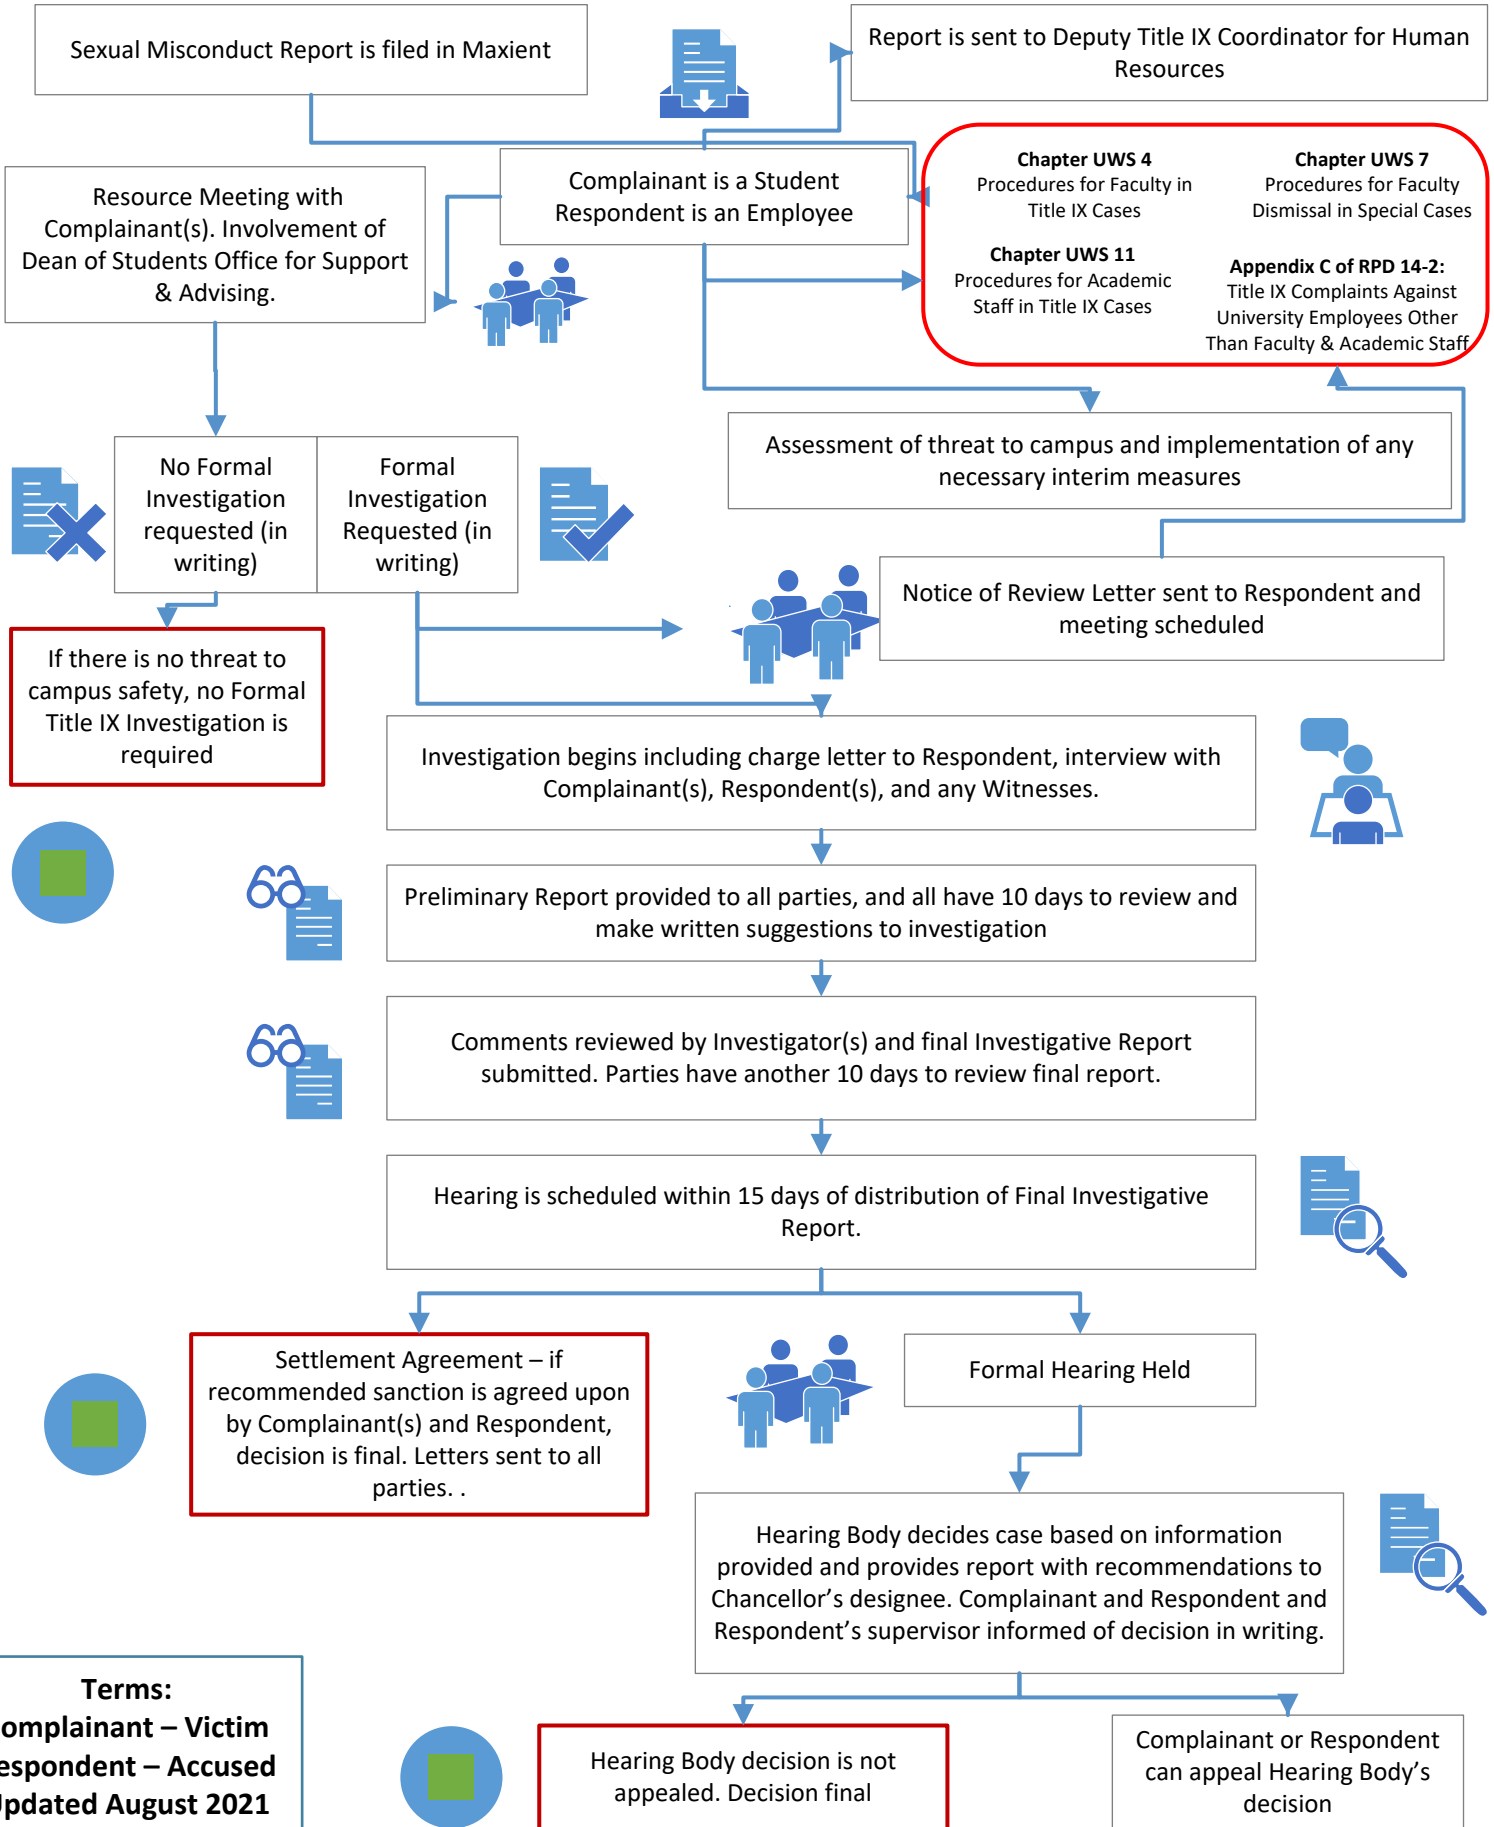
Sexual Misconduct Report is filed in Maxient

Report is sent to Deputy Title IX Coordinator for Human Resources

Complainant is a Student
Respondent is an Employee

Resource Meeting with Complainant(s). Involvement of Dean of Students Office for Support & Advising.

**Chapter UWS 4**
Procedures for Faculty in Title IX Cases

**Chapter UWS 7**
Procedures for Faculty Dismissal in Special Cases

**Chapter UWS 11**
Procedures for Academic Staff in Title IX Cases

**Appendix C of RPD 14-2:**
Title IX Complaints Against University Employees Other Than Faculty & Academic Staff

Assessment of threat to campus and implementation of any necessary interim measures

| No Formal Investigation requested (in writing) | Formal Investigation Requested (in writing) |
|---|---|

Notice of Review Letter sent to Respondent and meeting scheduled

If there is no threat to campus safety, no Formal Title IX Investigation is required

Investigation begins including charge letter to Respondent, interview with Complainant(s), Respondent(s), and any Witnesses.

Preliminary Report provided to all parties, and all have 10 days to review and make written suggestions to investigation

Comments reviewed by Investigator(s) and final Investigative Report submitted. Parties have another 10 days to review final report.

Hearing is scheduled within 15 days of distribution of Final Investigative Report.

Settlement Agreement – if recommended sanction is agreed upon by Complainant(s) and Respondent, decision is final. Letters sent to all parties. .

Formal Hearing Held

Hearing Body decides case based on information provided and provides report with recommendations to Chancellor’s designee. Complainant and Respondent and Respondent’s supervisor informed of decision in writing.

Terms:
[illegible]omplainant – Victim
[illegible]espondent – Accused
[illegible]pdated August 2021

Hearing Body decision is not appealed. Decision final

Complainant or Respondent can appeal Hearing Body’s decision